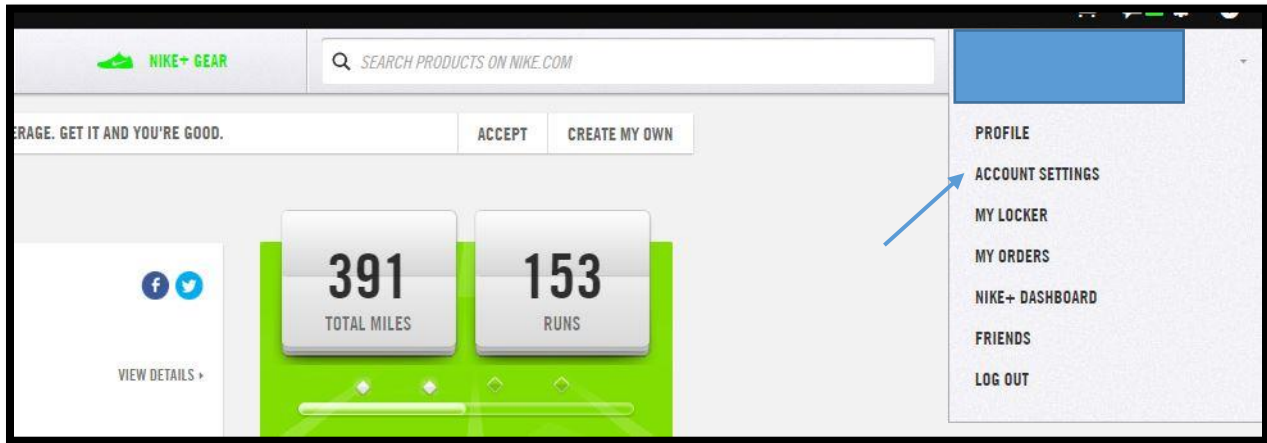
NIKE+ GEAR

SEARCH PRODUCTS ON NIKE.COM

ERAGE. GET IT AND YOU'RE GOOD.

ACCEPT

CREATE MY OWN

PROFILE

ACCOUNT SETTINGS

MY LOCKER

MY ORDERS

NIKE+ DASHBOARD

FRIENDS

LOG OUT

391
TOTAL MILES

153
RUNS

VIEW DETAILS ▸